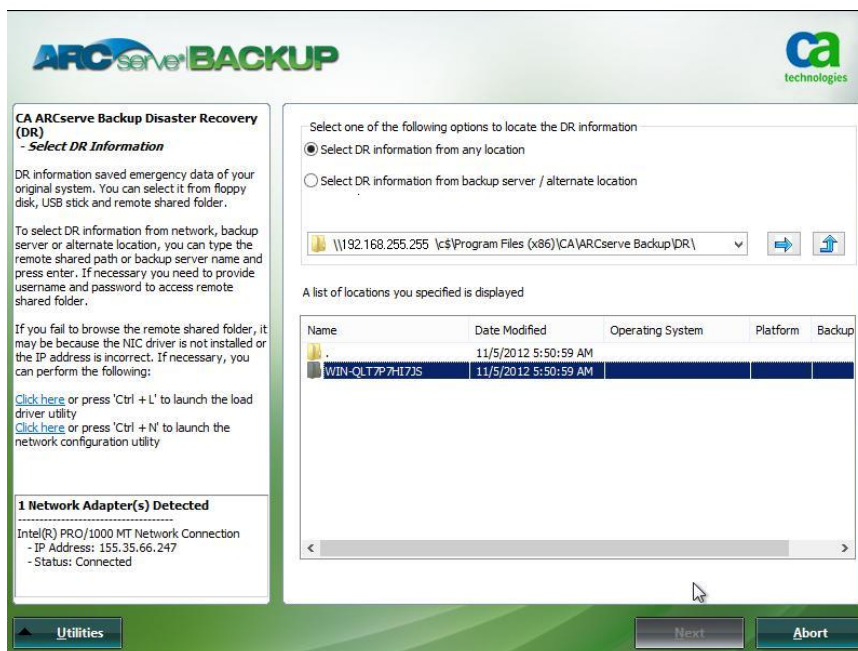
ARCserve BACKUP

ca technologies

CA ARCserve Backup Disaster Recovery (DR)
- Select DR Information

DR information saved emergency data of your original system. You can select it from floppy disk, USB stick and remote shared folder.

To select DR information from network, backup server or alternate location, you can type the remote shared path or backup server name and press enter. If necessary you need to provide username and password to access remote shared folder.

If you fail to browse the remote shared folder, it may be because the NIC driver is not installed or the IP address is incorrect. If necessary, you can perform the following:

Click here or press 'Ctrl + L' to launch the load driver utility
Click here or press 'Ctrl + N' to launch the network configuration utility

1 Network Adapter(s) Detected
------------------------------------
Intel(R) PRO/1000 MT Network Connection
- IP Address: 155.35.66.247
- Status: Connected

Select one of the following options to locate the DR information
Select DR information from any location
Select DR information from backup server / alternate location

\\192.168.255.255 \c$\Program Files (x86)\CA\ARCserve Backup\DR\

A list of locations you specified is displayed

| Name | Date Modified | Operating System | Platform | Backup |
|---|---|---|---|---|
| . | 11/5/2012 5:50:59 AM | | | |
| WIN-QLT7P7HI7JS | 11/5/2012 5:50:59 AM | | | |

Utilities

Next

Abort